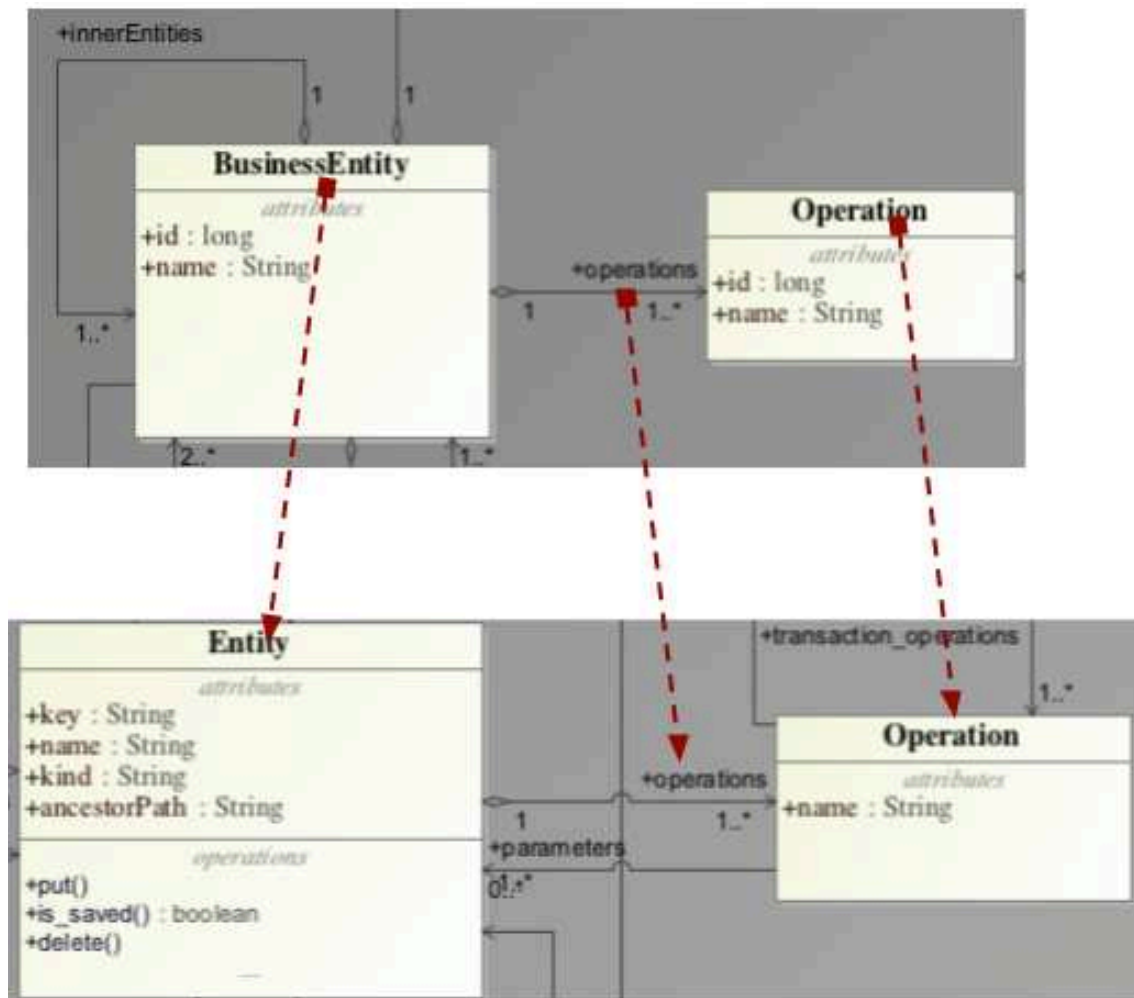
+innerEntities

1

1

BusinessEntity

attributes

+id : long

+name : String

1..*

2..*

1..*

+operations

1

1..*

Operation

attributes

+id : long

+name : String

Entity

attributes

+key : String

+name : String

+kind : String

+ancestorPath : String

operations

+put()

+is_saved() : boolean

+delete()

+transaction_operations

1..*

Operation

attributes

+name : String

+operations

1

1..*

+parameters

0..*